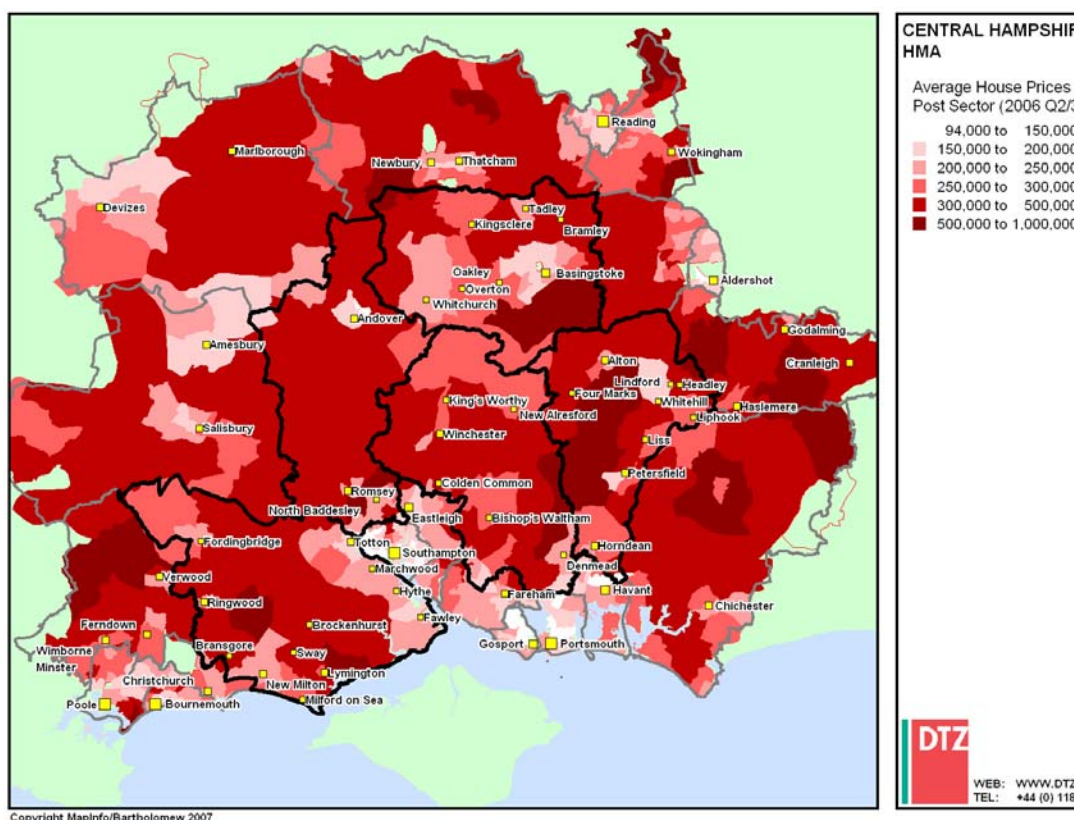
Reading
Wokingham
Marlborough
Newbury
Thatcham
Devizes
Tadley
Kingsclere
Bramley
Oakley
Basingstoke
Overton
Aldershot
Whitchurch
Andover
Godalming
Amesbury
Cranleigh
Alton
Lindford
Headley
Four Marks
Whitehill
King's Worthy
New Alresford
Haslemere
Liphook
Salisbury
Winchester
Liss
Petersfield
Colden Common
Romsey
North Baddesley
Eastleigh
Bishop's Waltham
Fordingbridge
Totton
Southampton
Horndean
Denmead
Marchwood
Verwood
Hythe
Havant
Fareham
Ringwood
Chichester
Fawley
Ferndown
Brockenhurst
Gosport
Portsmouth
Wimborne Minster
Bransgore
Sway
Lymington
Christchurch
New Milton
Poole
Bournemouth
Milford on Sea

CENTRAL HAMPSHIR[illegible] HMA

Average House Prices Post Sector (2006 Q2/3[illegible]

94,000 to 150,000
150,000 to 200,000
200,000 to 250,000
250,000 to 300,000
300,000 to 500,000
500,000 to 1,000,000

DTZ

WEB: WWW.DTZ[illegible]
TEL: +44 (0) 118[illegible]

Copyright MapInfo/Bartholomew 2007